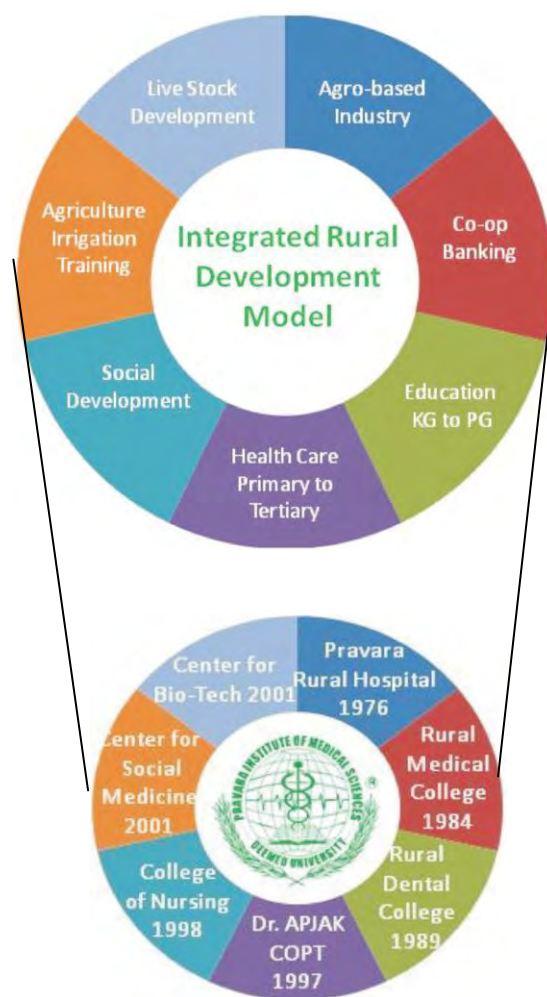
Integrated Rural Development Model

Agro-based Industry

Co-op Banking

Education KG to PG

Health Care Primary to Tertiary

Social Development

Agriculture Irrigation Training

Live Stock Development

PRAVARA INSTITUTE OF MEDICAL SCIENCES
DEEMED UNIVERSITY

Pravara Rural Hospital 1976

Rural Medical College 1984

Rural Dental College 1989

Dr. APJAK COPT 1997

College of Nursing 1998

Center for Social Medicine 2001

Center for Bio-Tech 2001